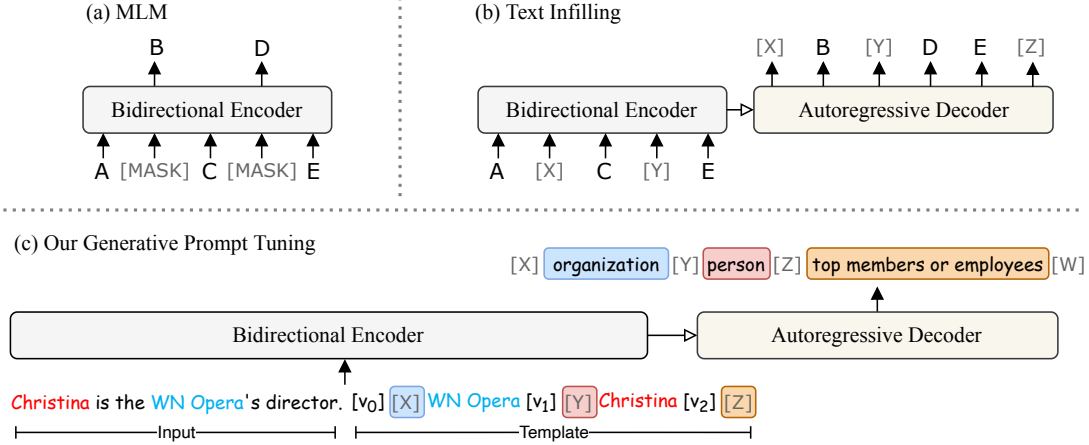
(a) MLM

B D

Bidirectional Encoder

A [MASK] C [MASK] E

(b) Text Infilling

[X] B [Y] D E [Z]

Bidirectional Encoder

Autoregressive Decoder

A [X] C [Y] E

(c) Our Generative Prompt Tuning

[X] organization [Y] person [Z] top members or employees [W]

Bidirectional Encoder

Autoregressive Decoder

Christina is the WN Opera's director. [$v_0$] [X] WN Opera [$v_1$] [Y] Christina [$v_2$] [Z]

Input

Template